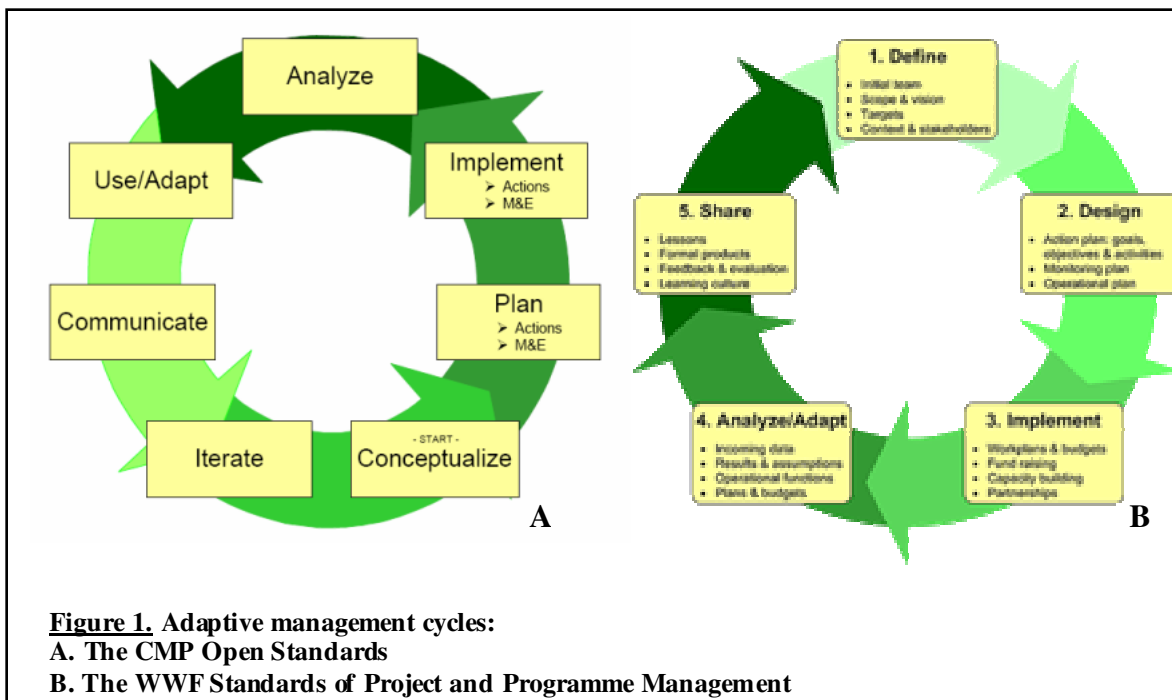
Analyze

Implement
➢ Actions
➢ M&E

Plan
➢ Actions
➢ M&E

- START -
Conceptualize

Iterate

Communicate

Use/Adapt

A

1. Define
• Initial team
• Scope & vision
• Targets
• Context & stakeholders

2. Design
• Action plan: goals, objectives & activities
• Monitoring plan
• Operational plan

3. Implement
• Workplans & budgets
• Fund raising
• Capacity building
• Partnerships

4. Analyze/Adapt
• Incoming data
• Results & assumptions
• Operational functions
• Plans & budgets

5. Share
• Lessons
• Formal products
• Feedback & evaluation
• Learning culture

B

Figure 1. Adaptive management cycles:
A. The CMP Open Standards
B. The WWF Standards of Project and Programme Management